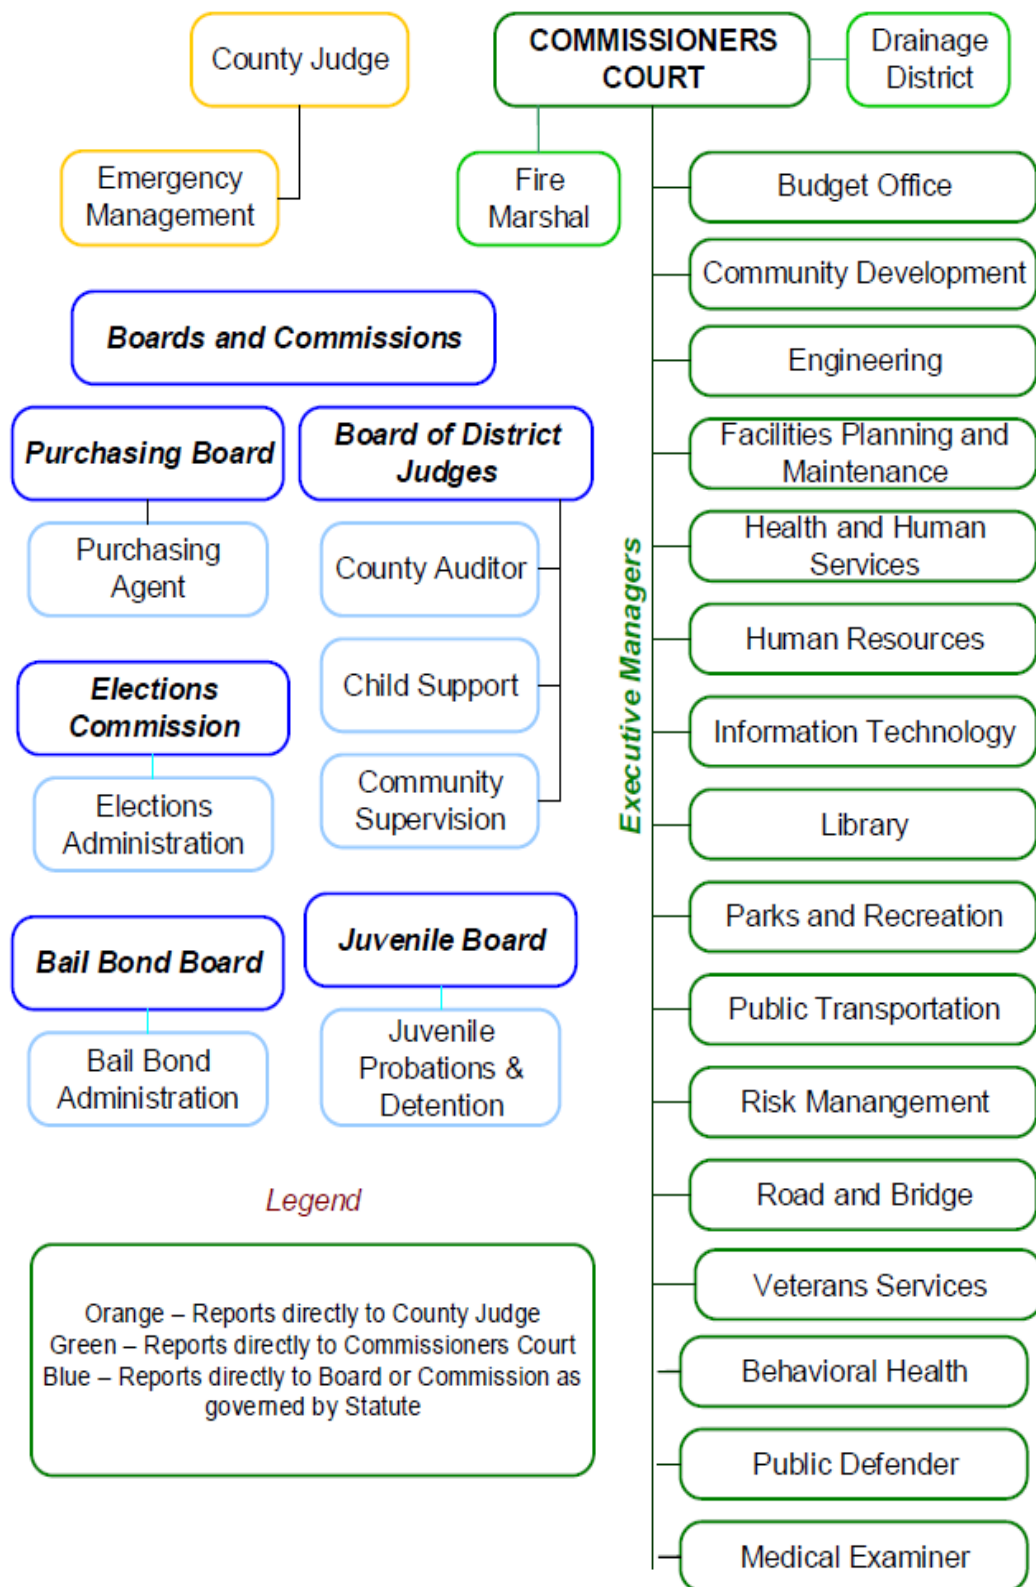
County Judge

COMMISSIONERS COURT

Drainage District

Emergency Management

Fire Marshal

Budget Office

Community Development

Engineering

Facilities Planning and Maintenance

Health and Human Services

Human Resources

Information Technology

Library

Parks and Recreation

Public Transportation

Risk Manangement

Road and Bridge

Veterans Services

Behavioral Health

Public Defender

Medical Examiner

Executive Managers

Boards and Commissions

Purchasing Board

Purchasing Agent

Board of District Judges

County Auditor

Child Support

Community Supervision

Elections Commission

Elections Administration

Bail Bond Board

Bail Bond Administration

Juvenile Board

Juvenile Probations & Detention

Legend

Orange – Reports directly to County Judge
Green – Reports directly to Commissioners Court
Blue – Reports directly to Board or Commission as governed by Statute